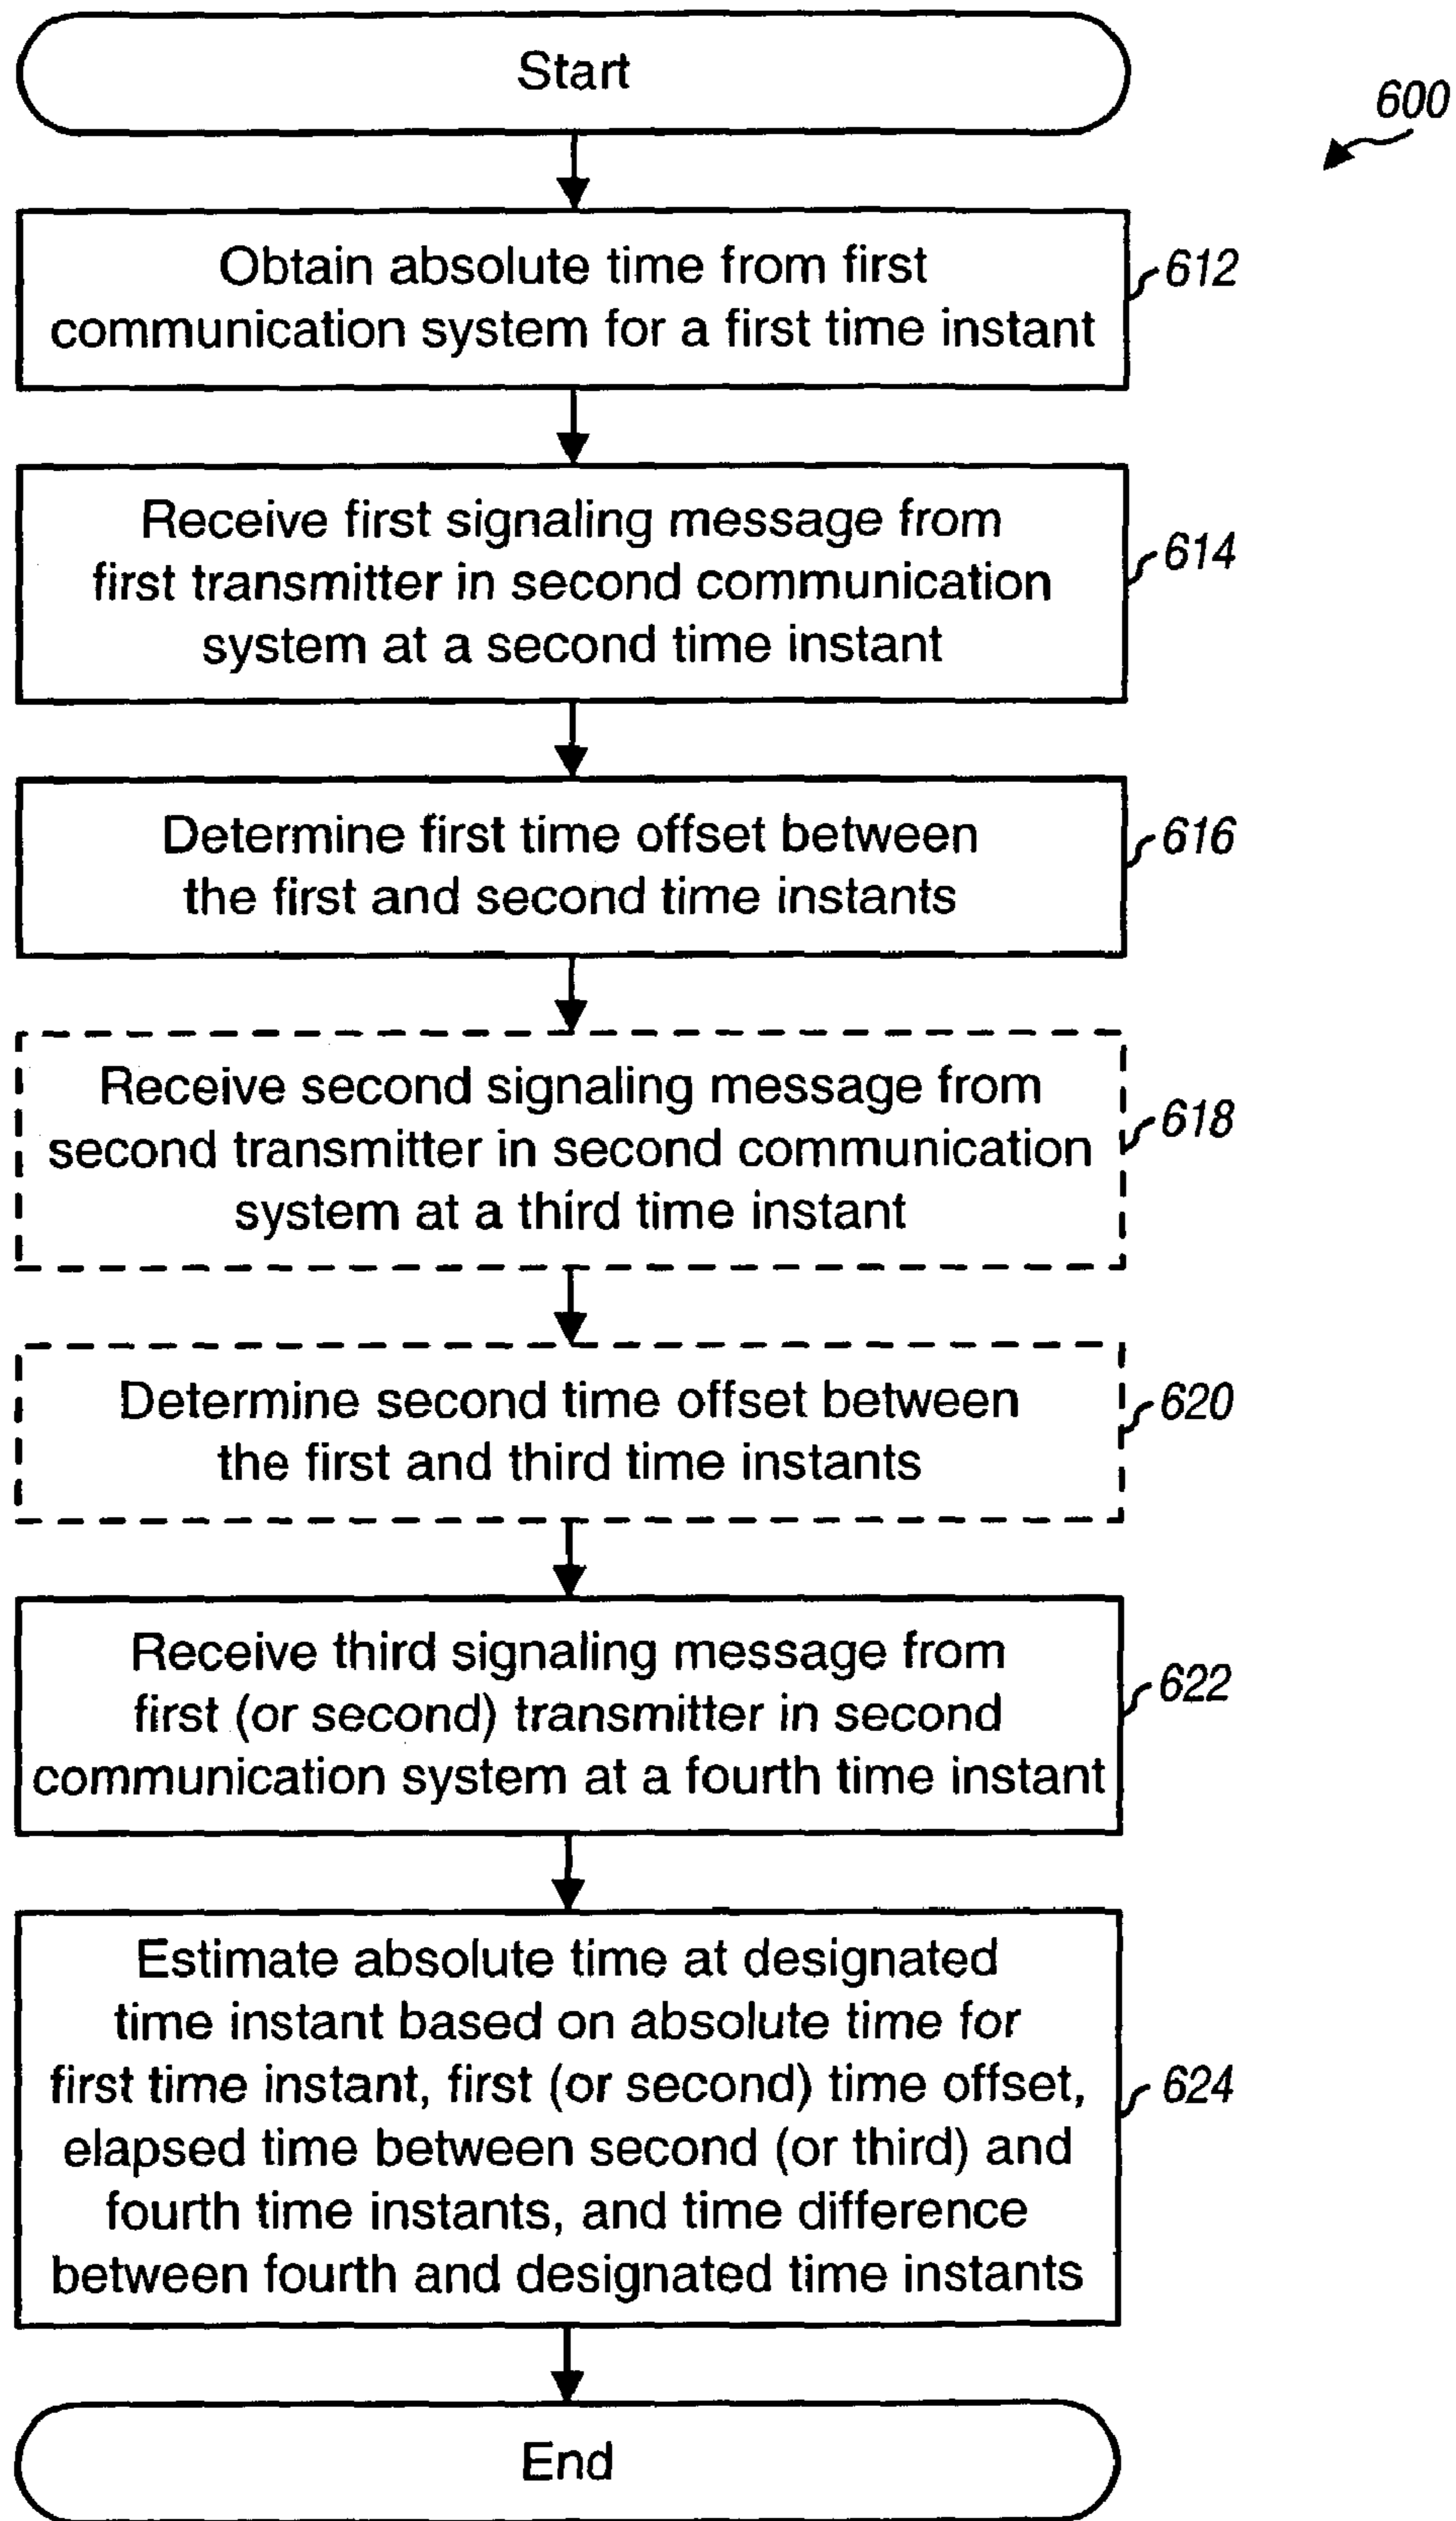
Start

600

Obtain absolute time from first communication system for a first time instant

612

Receive first signaling message from first transmitter in second communication system at a second time instant

614

Determine first time offset between the first and second time instants

616

Receive second signaling message from second transmitter in second communication system at a third time instant

618

Determine second time offset between the first and third time instants

620

Receive third signaling message from first (or second) transmitter in second communication system at a fourth time instant

622

Estimate absolute time at designated time instant based on absolute time for first time instant, first (or second) time offset, elapsed time between second (or third) and fourth time instants, and time difference between fourth and designated time instants

624

End